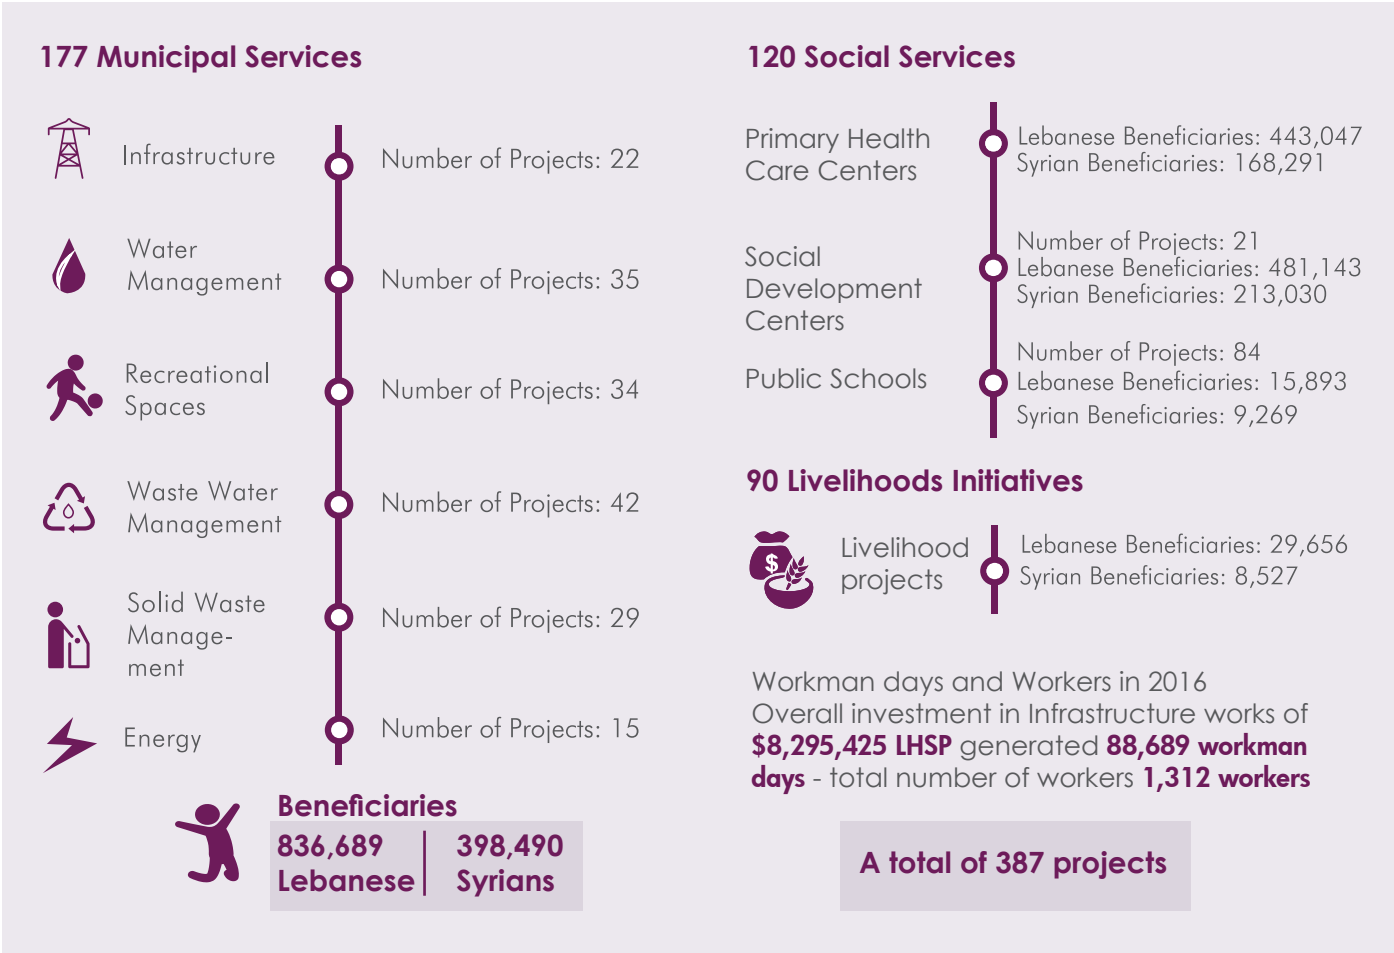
177 Municipal Services

Infrastructure
Number of Projects: 22

Water Management
Number of Projects: 35

Recreational Spaces
Number of Projects: 34

Waste Water Management
Number of Projects: 42

Solid Waste Management
Number of Projects: 29

Energy
Number of Projects: 15

Beneficiaries

| 836,689 Lebanese | 398,490 Syrians |
|---|---|

120 Social Services

Primary Health Care Centers
Lebanese Beneficiaries: 443,047
Syrian Beneficiaries: 168,291

Social Development Centers
Number of Projects: 21
Lebanese Beneficiaries: 481,143
Syrian Beneficiaries: 213,030

Public Schools
Number of Projects: 84
Lebanese Beneficiaries: 15,893
Syrian Beneficiaries: 9,269

90 Livelihoods Initiatives

Livelihood projects
Lebanese Beneficiaries: 29,656
Syrian Beneficiaries: 8,527

Workman days and Workers in 2016
Overall investment in Infrastructure works of $8,295,425 LHSP generated 88,689 workman days - total number of workers 1,312 workers

A total of 387 projects